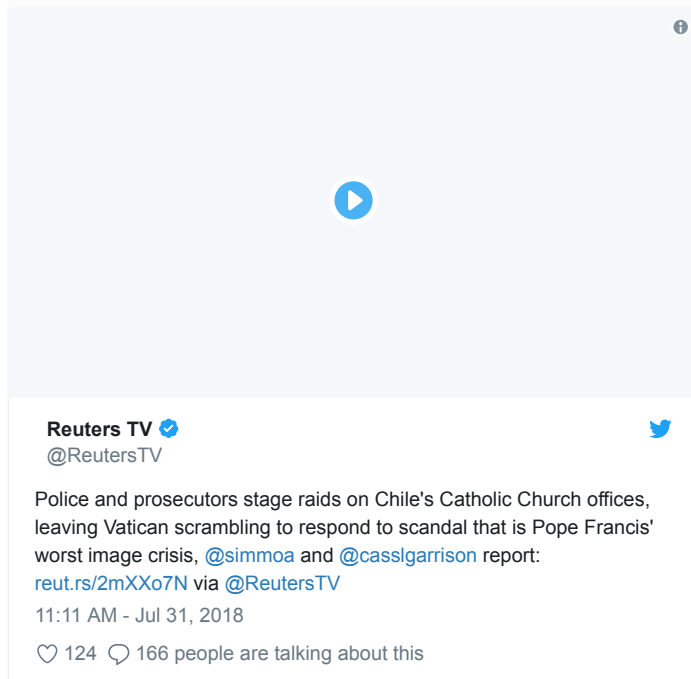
Reuters TV
@ReutersTV

Police and prosecutors stage raids on Chile's Catholic Church offices, leaving Vatican scrambling to respond to scandal that is Pope Francis' worst image crisis, @simmoa and @casslgarrison report: reut.rs/2mXXo7N via @ReutersTV

11:11 AM - Jul 31, 2018

124 166 people are talking about this